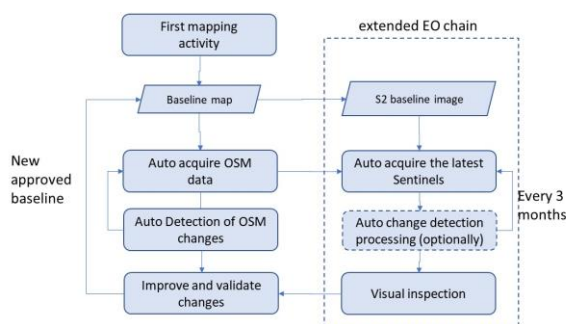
First mapping activity

extended EO chain

Baseline map

S2 baseline image

New approved baseline

Auto acquire OSM data

Auto acquire the latest Sentinels

Every 3 months

Auto Detection of OSM changes

Auto change detection processing (optionally)

Improve and validate changes

Visual inspection